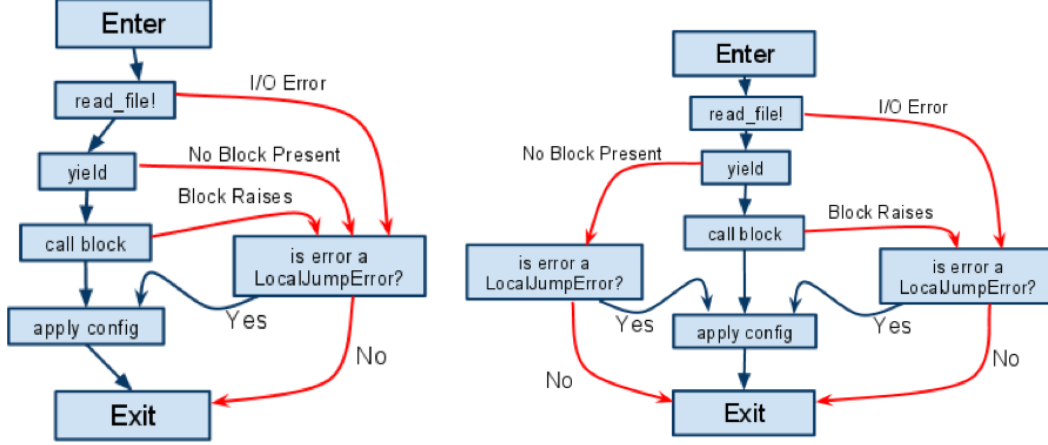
Enter

read_file!

I/O Error

yield

No Block Present

Block Raises

call block

is error a LocalJumpError?

Yes

apply config

No

Exit

Enter

read_file!

I/O Error

No Block Present

yield

Block Raises

call block

is error a LocalJumpError?

is error a LocalJumpError?

Yes

apply config

Yes

No

No

Exit